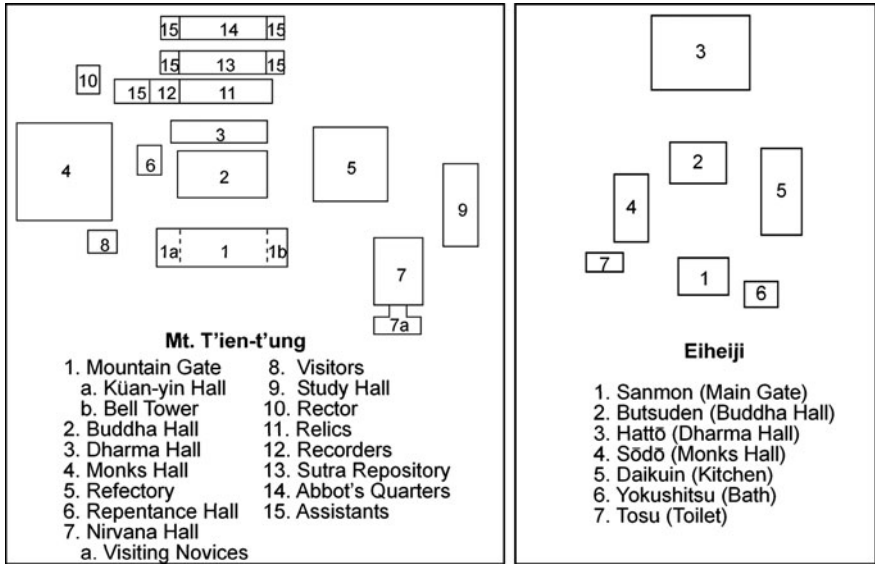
15 14 15

15 13 15

10

15 12 11

3

4

6

2

5

9

8

1a 1 1b

7

7a

Mt. T'ien-t'ung

1. Mountain Gate
a. Küan-yin Hall
b. Bell Tower
2. Buddha Hall
3. Dharma Hall
4. Monks Hall
5. Refectory
6. Repentance Hall
7. Nirvana Hall
a. Visiting Novices

8. Visitors
9. Study Hall
10. Rector
11. Relics
12. Recorders
13. Sutra Repository
14. Abbot's Quarters
15. Assistants

3

2

4

5

7

1

6

Eiheiji

1. Sanmon (Main Gate)
2. Butsuden (Buddha Hall)
3. Hattō (Dharma Hall)
4. Sōdō (Monks Hall)
5. Daikuin (Kitchen)
6. Yokushitsu (Bath)
7. Tosu (Toilet)